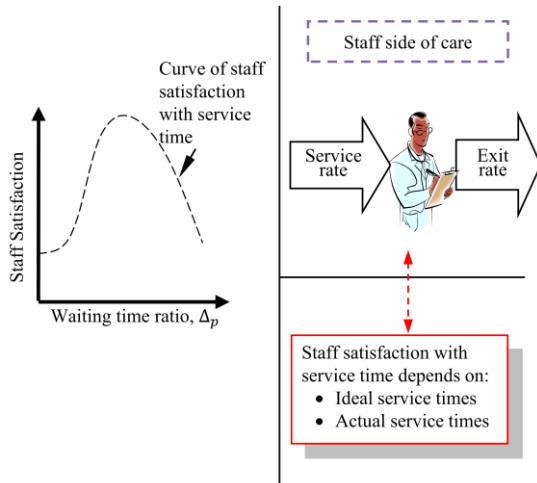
Curve of staff satisfaction with service time

Staff Satisfaction

Waiting time ratio, $\Delta_p$

Staff side of care

Service rate

Exit rate

Staff satisfaction with service time depends on:
- Ideal service times
- Actual service times